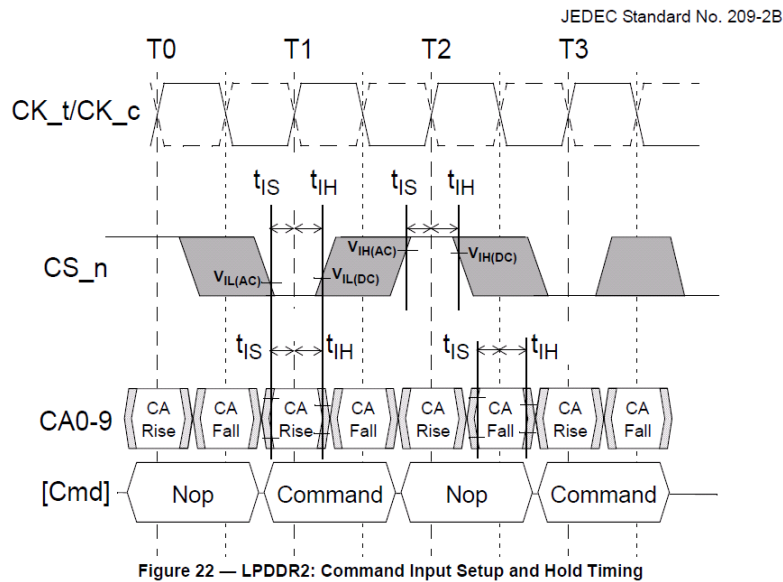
JEDEC Standard No. 209-2B

T0 T1 T2 T3

CK_t/CK_c

$t_{IS}$ $t_{IH}$ $t_{IS}$ $t_{IH}$

$V_{IH(AC)}$ $V_{IH(DC)}$

CS_n

$V_{IL(AC)}$ $V_{IL(DC)}$

$t_{IS}$ $t_{IH}$ $t_{IS}$ $t_{IH}$

CA0-9

CA Rise CA Fall CA Rise CA Fall CA Rise CA Fall CA Rise CA Fall

[Cmd] Nop Command Nop Command

Figure 22 — LPDDR2: Command Input Setup and Hold Timing